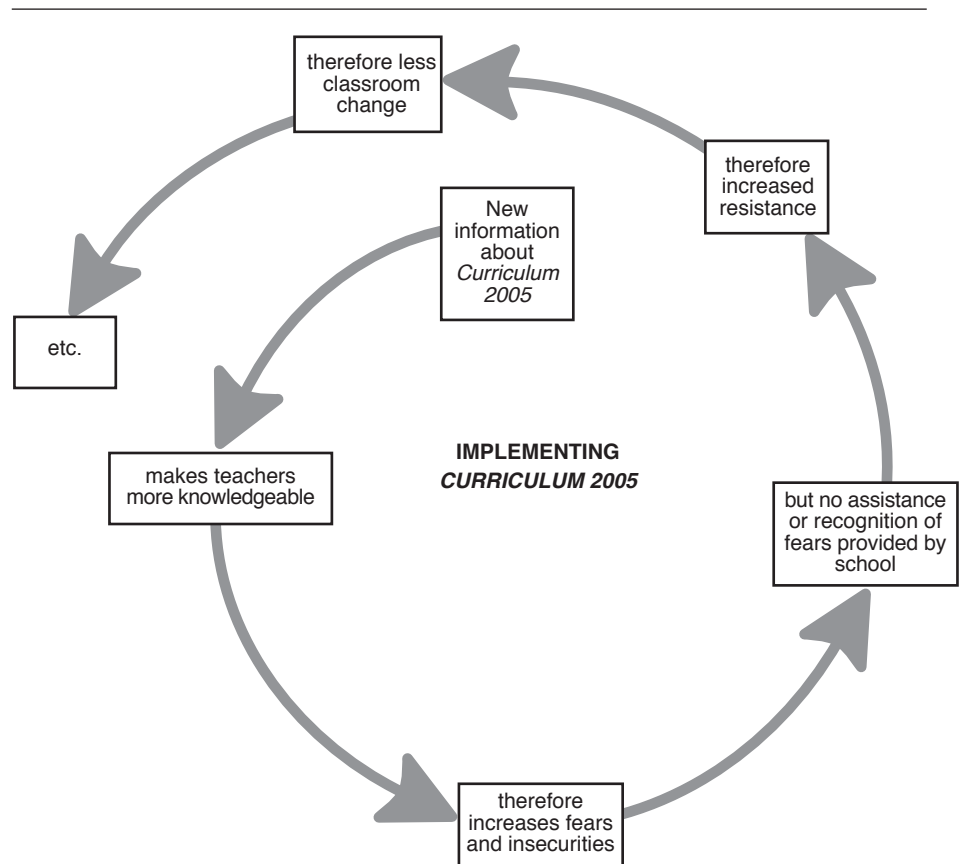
therefore less classroom change

therefore increased resistance

New information about *Curriculum 2005*

etc.

IMPLEMENTING
*CURRICULUM 2005*

makes teachers more knowledgeable

but no assistance or recognition of fears provided by school

therefore increases fears and insecurities